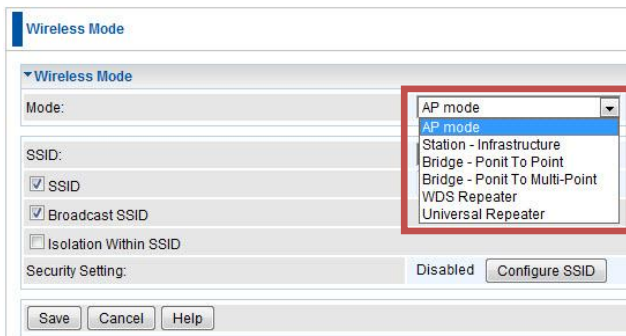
Wireless Mode

▾Wireless Mode

Mode:

AP mode

AP mode
Station - Infrastructure
Bridge - Ponit To Point
Bridge - Ponit To Multi-Point
WDS Repeater
Universal Repeater

SSID:

SSID

Broadcast SSID

Isolation Within SSID

Security Setting:

Disabled

Configure SSID

Save

Cancel

Help